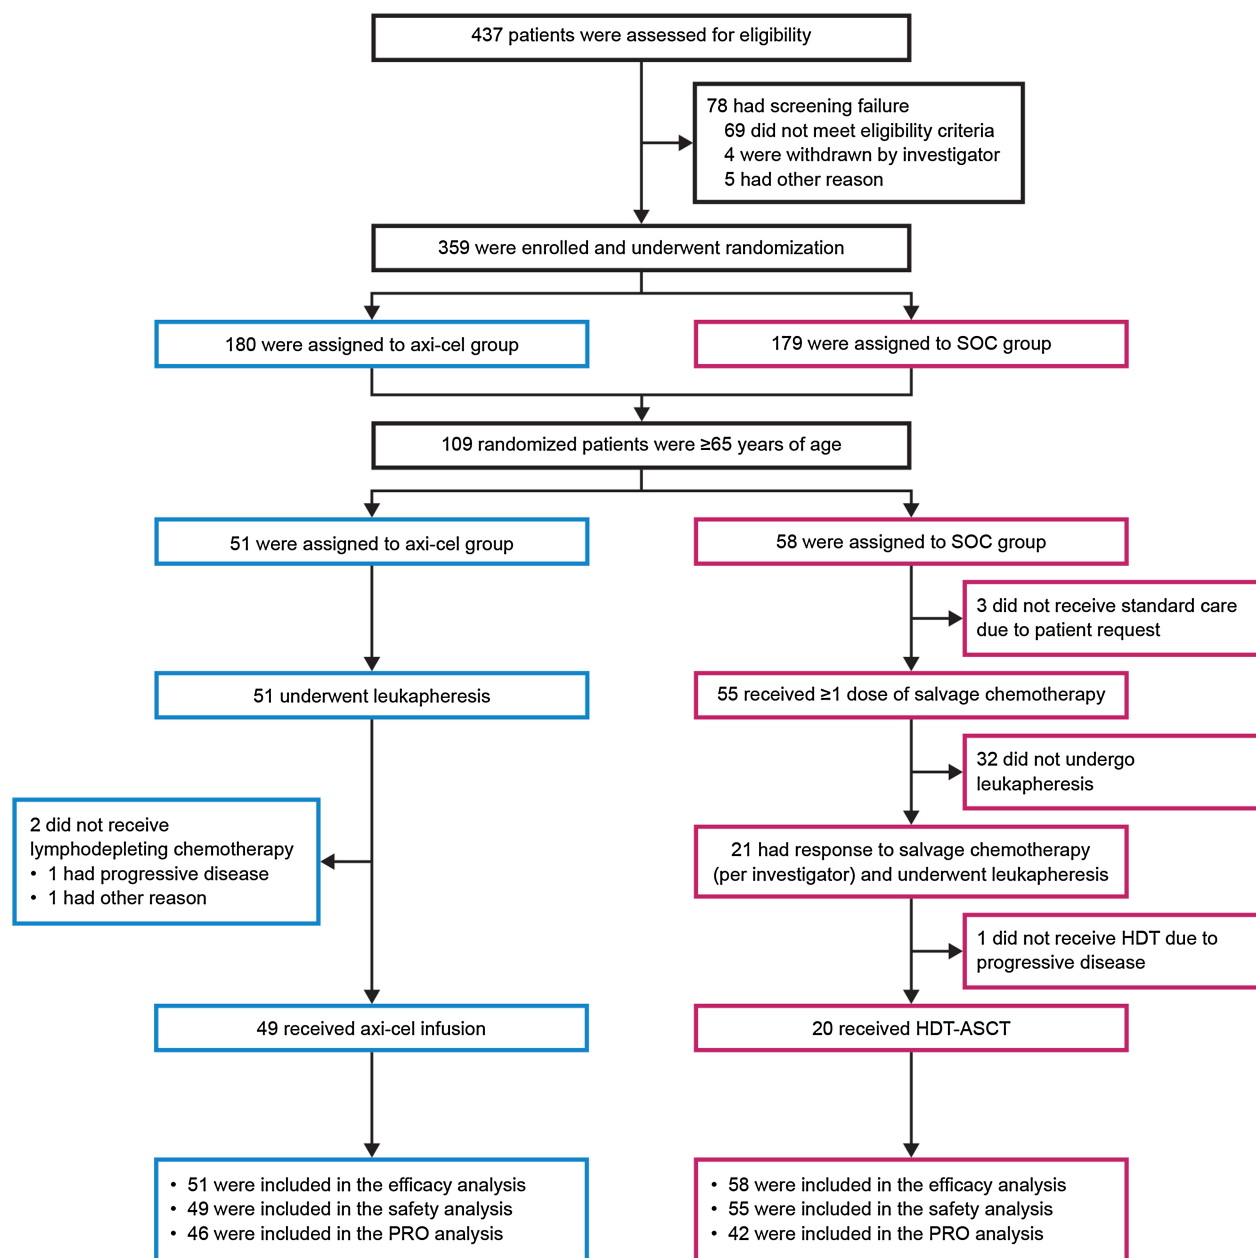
437 patients were assessed for eligibility

78 had screening failure
69 did not meet eligibility criteria
4 were withdrawn by investigator
5 had other reason

359 were enrolled and underwent randomization

180 were assigned to axi-cel group

179 were assigned to SOC group

109 randomized patients were ≥65 years of age

51 were assigned to axi-cel group

58 were assigned to SOC group

3 did not receive standard care due to patient request

51 underwent leukapheresis

55 received ≥1 dose of salvage chemotherapy

32 did not undergo leukapheresis

2 did not receive lymphodepleting chemotherapy
• 1 had progressive disease
• 1 had other reason

21 had response to salvage chemotherapy (per investigator) and underwent leukapheresis

1 did not receive HDT due to progressive disease

49 received axi-cel infusion

20 received HDT-ASCT

• 51 were included in the efficacy analysis
• 49 were included in the safety analysis
• 46 were included in the PRO analysis

• 58 were included in the efficacy analysis
• 55 were included in the safety analysis
• 42 were included in the PRO analysis